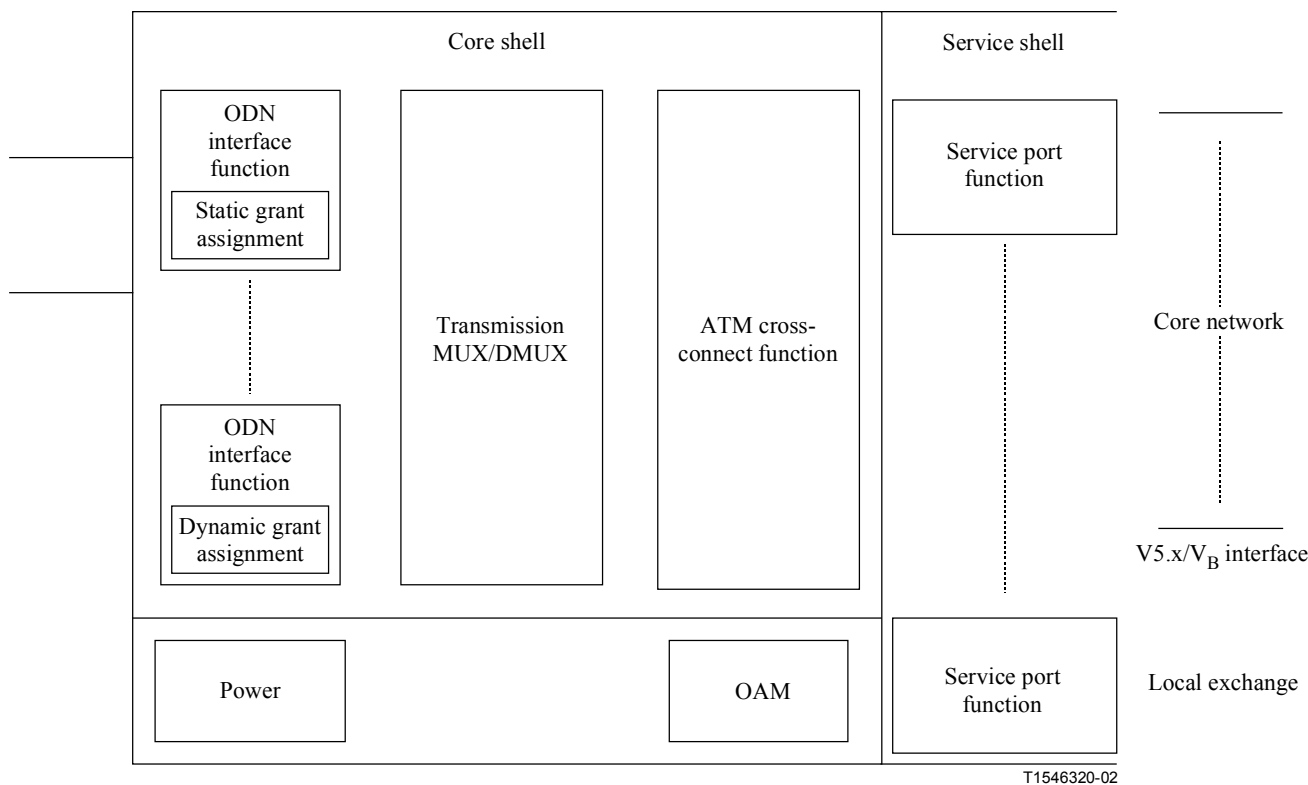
Core shell

Service shell

ODN interface function

Static grant assignment

Transmission MUX/DMUX

ATM cross-connect function

Service port function

Core network

ODN interface function

Dynamic grant assignment

V5.x/$V_B$ interface

Power

OAM

Service port function

Local exchange

T1546320-02